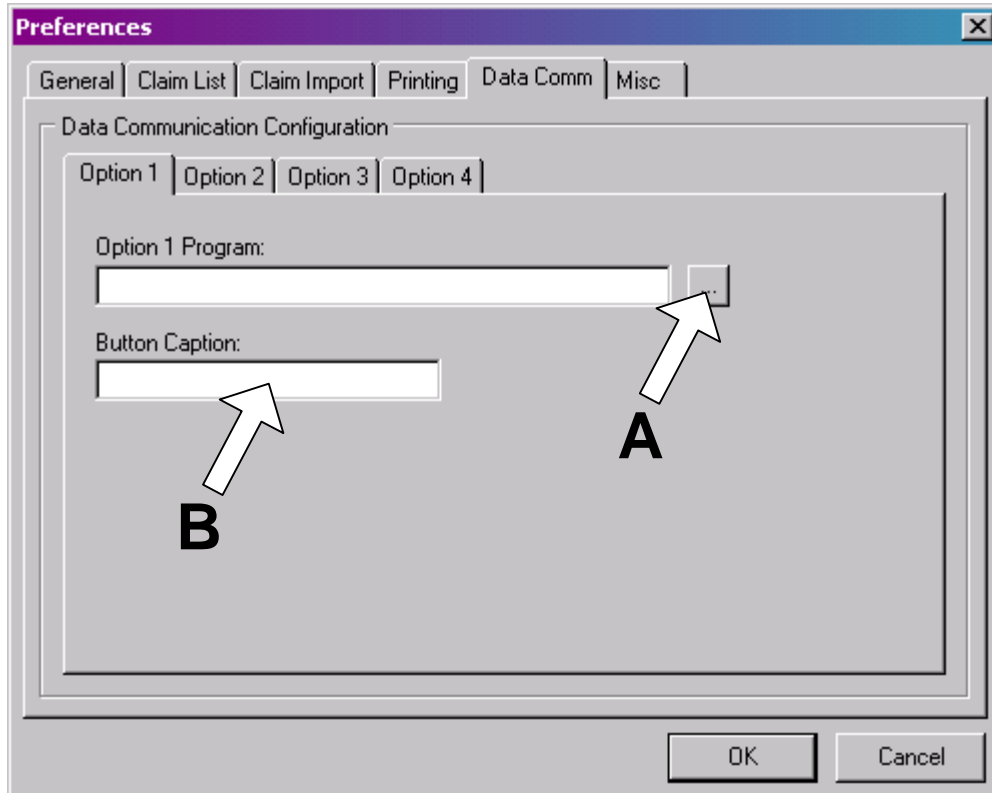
Preferences

General | Claim List | Claim Import | Printing | Data Comm | Misc

Data Communication Configuration

Option 1 | Option 2 | Option 3 | Option 4

Option 1 Program:

...

Button Caption:

A

B

OK

Cancel